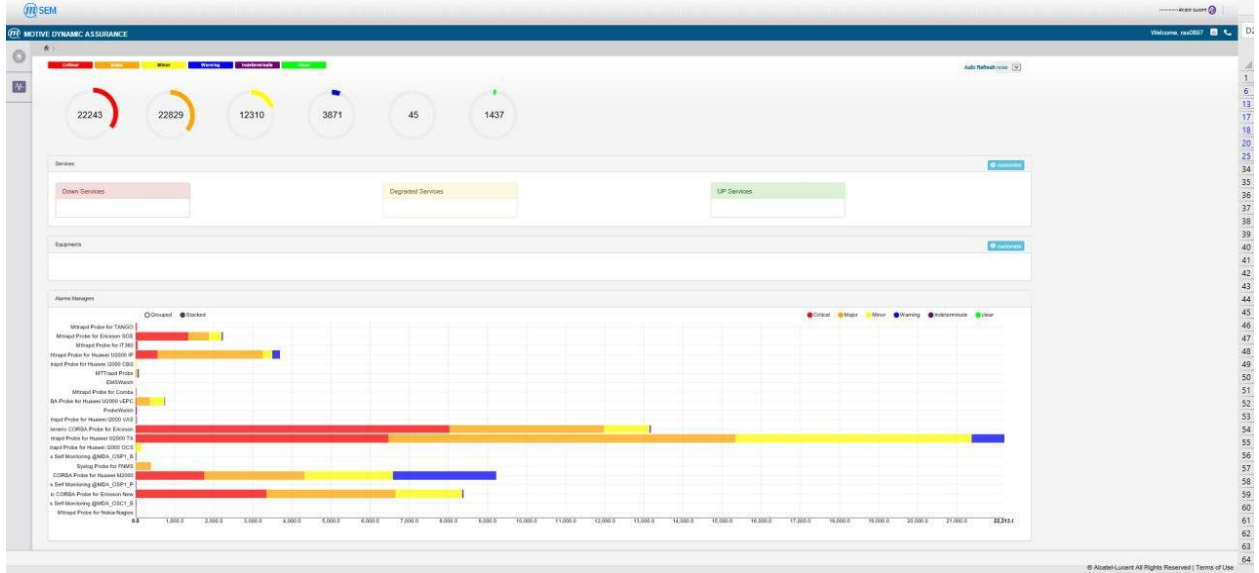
SEM

Alcatel-Lucent

MOTIVE DYNAMIC ASSURANCE

Welcome, rav0867

D2

Critical Major Minor Warning Indeterminate Clear

Auto Refresh none

22243 22829 12310 3871 45 1437

Services

customize

Down Services

Degraded Services

UP Services

Equipments

customize

Alarms Managers

Grouped Stacked

Critical Major Minor Warning Indeterminate clear

Mttrapd Probe for TANGO
Mttrapd Probe for Ericsson SOE
Mttrapd Probe for IT360
Mttrapd Probe for Huawei U2000 IP
trapd Probe for Huawei U2000 CBS
MTTrapd Probe
EMSWatch
Mttrapd Probe for Comba
BA Probe for Huawei U2000 vEPC
ProbeWatch
trapd Probe for Huawei U2000 VAS
Generic CORBA Probe for Ericsson
ttrapd Probe for Huawei U2000 TX
trapd Probe for Huawei U2000 OCS
s Self Monitoring @MDA_OSP1_B
Syslog Probe for FNMS
CORBA Probe for Huawei M2000
s Self Monitoring @MDA_OSP1_P
ic CORBA Probe for Ericsson New
s Self Monitoring @MDA_OSC1_B
Mttrapd Probe for Nokia-Nagios

0.0 1,000.0 2,000.0 3,000.0 4,000.0 5,000.0 6,000.0 7,000.0 8,000.0 9,000.0 10,000.0 11,000.0 12,000.0 13,000.0 14,000.0 15,000.0 16,000.0 17,000.0 18,000.0 19,000.0 20,000.0 21,000.0 22,213.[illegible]

1 6 13 17 18 20 25 34 35 36 37 38 39 40 41 42 43 44 45 46 47 48 49 50 51 52 53 54 55 56 57 58 59 60 61 62 63 64

© Alcatel-Lucent All Rights Reserved | Terms of Use